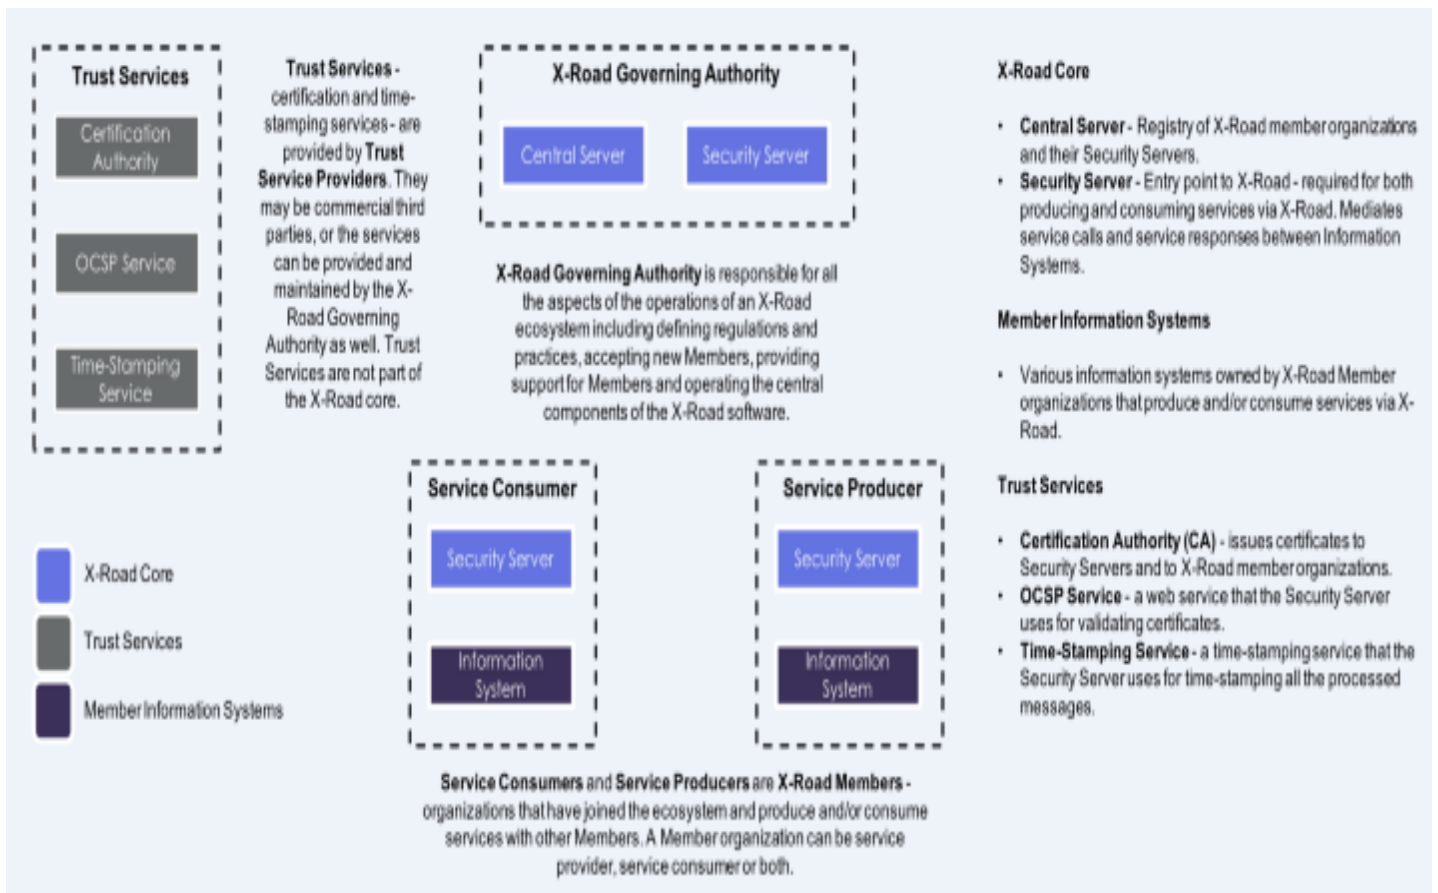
Trust Services

Certification Authority

OCSP Service

Time-Stamping Service

Trust Services - certification and time-stamping services - are provided by Trust Service Providers. They may be commercial third parties, or the services can be provided and maintained by the X-Road Governing Authority as well. Trust Services are not part of the X-Road core.

X-Road Governing Authority

Central Server

Security Server

X-Road Governing Authority is responsible for all the aspects of the operations of an X-Road ecosystem including defining regulations and practices, accepting new Members, providing support for Members and operating the central components of the X-Road software.

X-Road Core

• Central Server - Registry of X-Road member organizations and their Security Servers.
• Security Server - Entry point to X-Road - required for both producing and consuming services via X-Road. Mediates service calls and service responses between Information Systems.

Member Information Systems

• Various information systems owned by X-Road Member organizations that produce and/or consume services via X-Road.

Trust Services

• Certification Authority (CA) - issues certificates to Security Servers and to X-Road member organizations.
• OCSP Service - a web service that the Security Server uses for validating certificates.
• Time-Stamping Service - a time-stamping service that the Security Server uses for time-stamping all the processed messages.

Service Consumer

Security Server

Information System

Service Producer

Security Server

Information System

X-Road Core

Trust Services

Member Information Systems

Service Consumers and Service Producers are X-Road Members - organizations that have joined the ecosystem and produce and/or consume services with other Members. A Member organization can be service provider, service consumer or both.